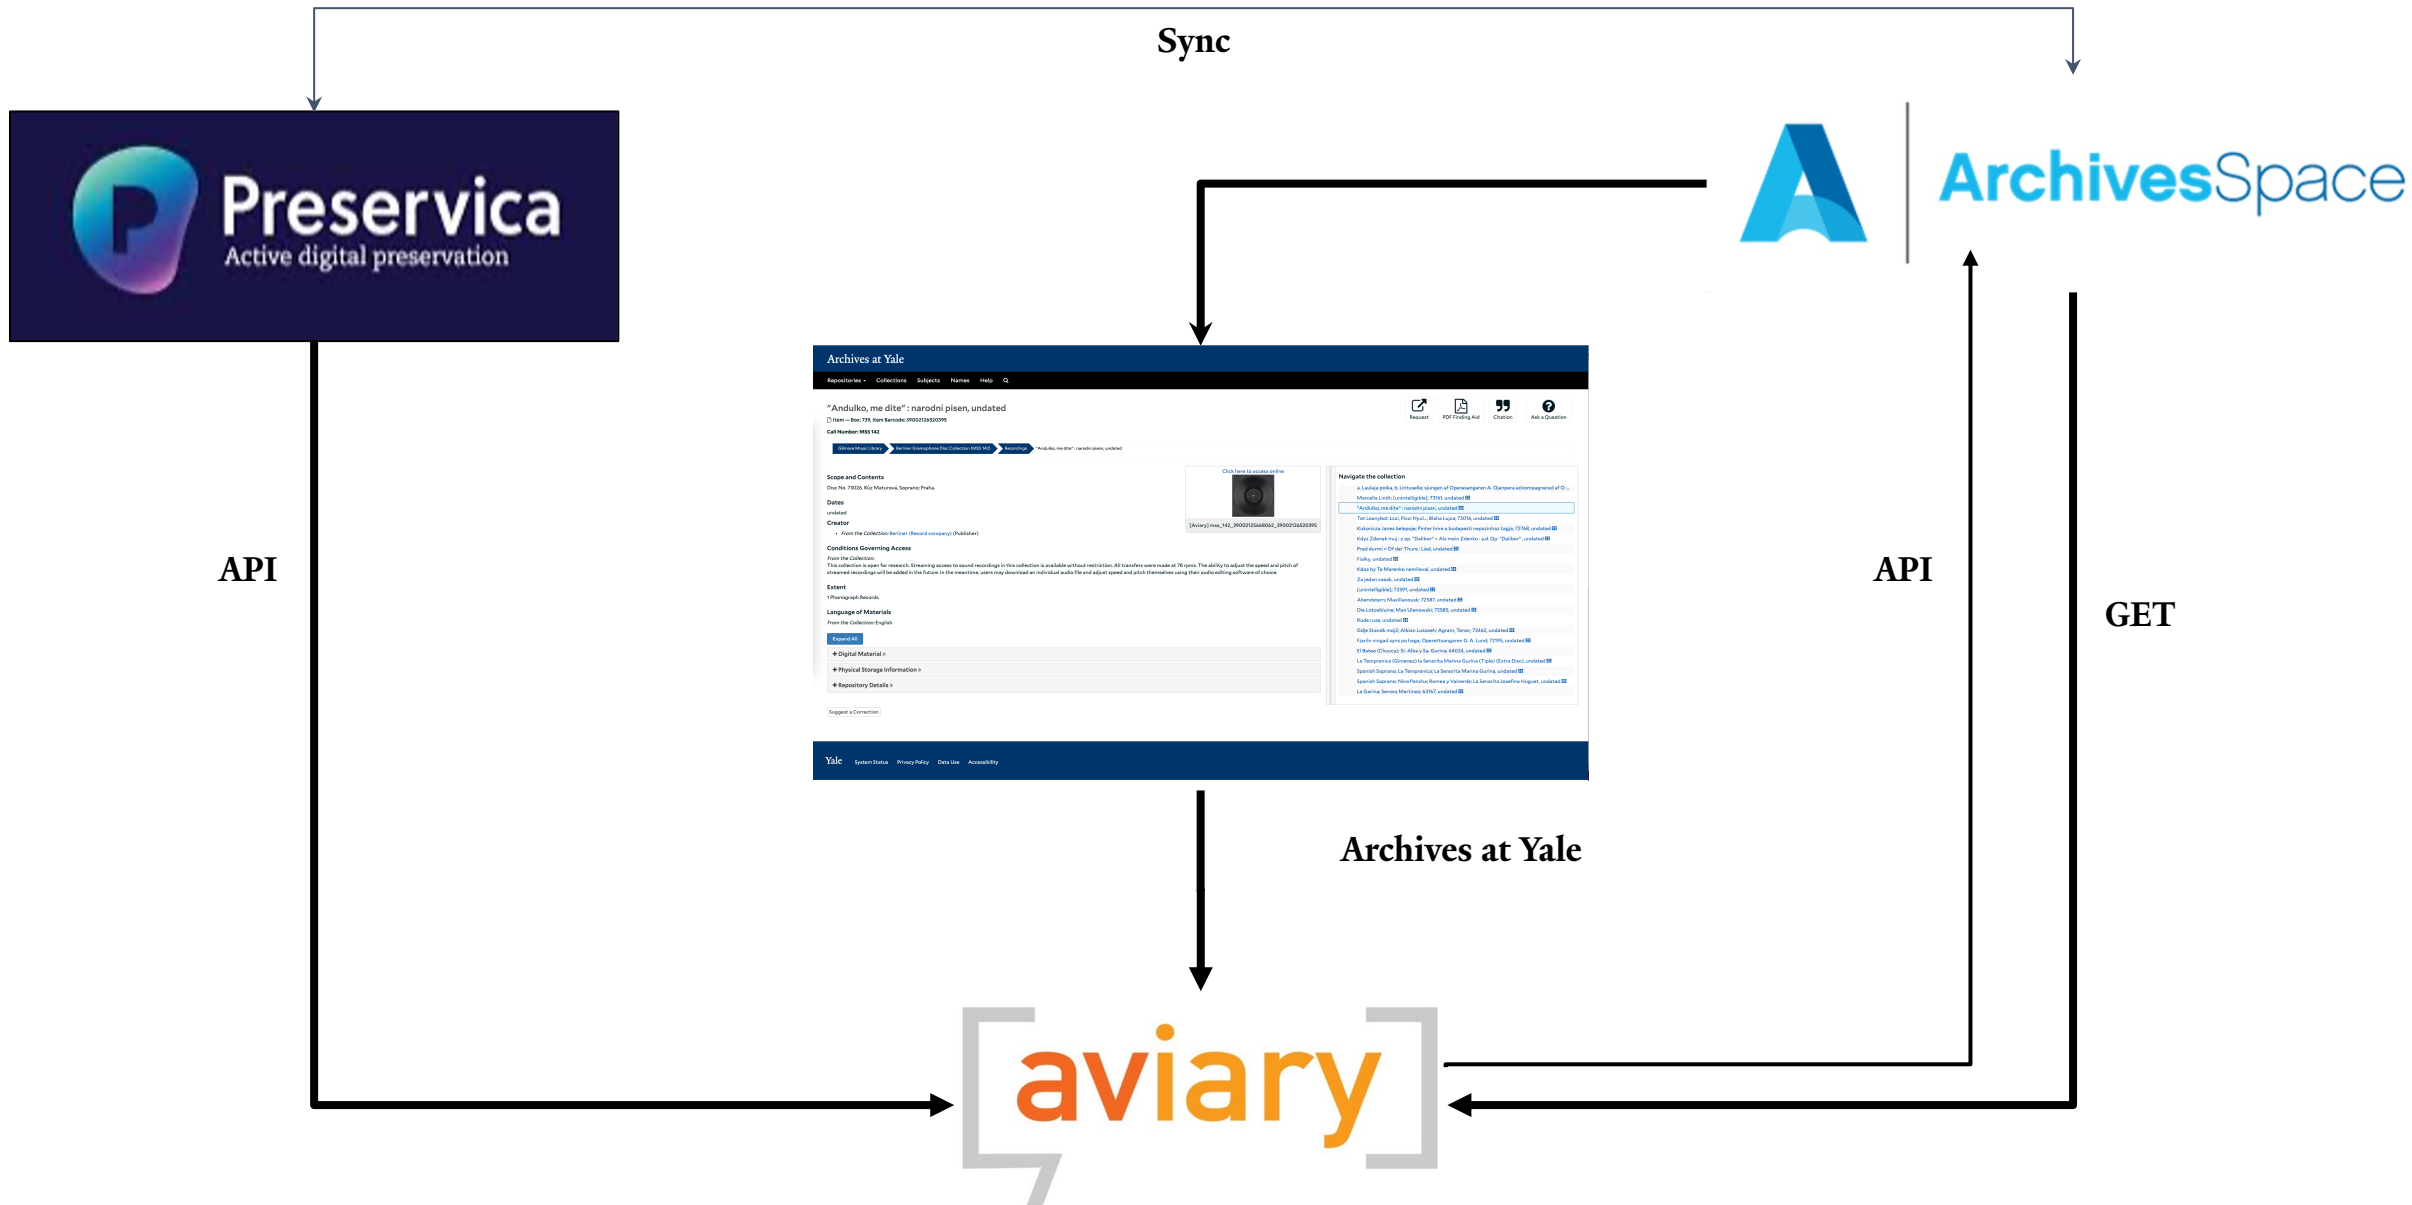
Sync

Preservica
Active digital preservation

ArchivesSpace

Archives at Yale
Repositories Collections Subjects Names Help

"Andulko, me dite" : narodni pisen, undated

Request PDF Finding Aid Citation Ask a Question

Call Number: MSS 142

Scope and Contents

Dates
undated

Creator

Conditions Governing Access

Extent

Language of Materials

Expand All

+ Digital Material
+ Physical Storage Information
+ Repository Details

Suggest a Correction

Navigate the collection

Yale System Status Privacy Policy Data Use Accessibility

API

API

GET

Archives at Yale

aviary